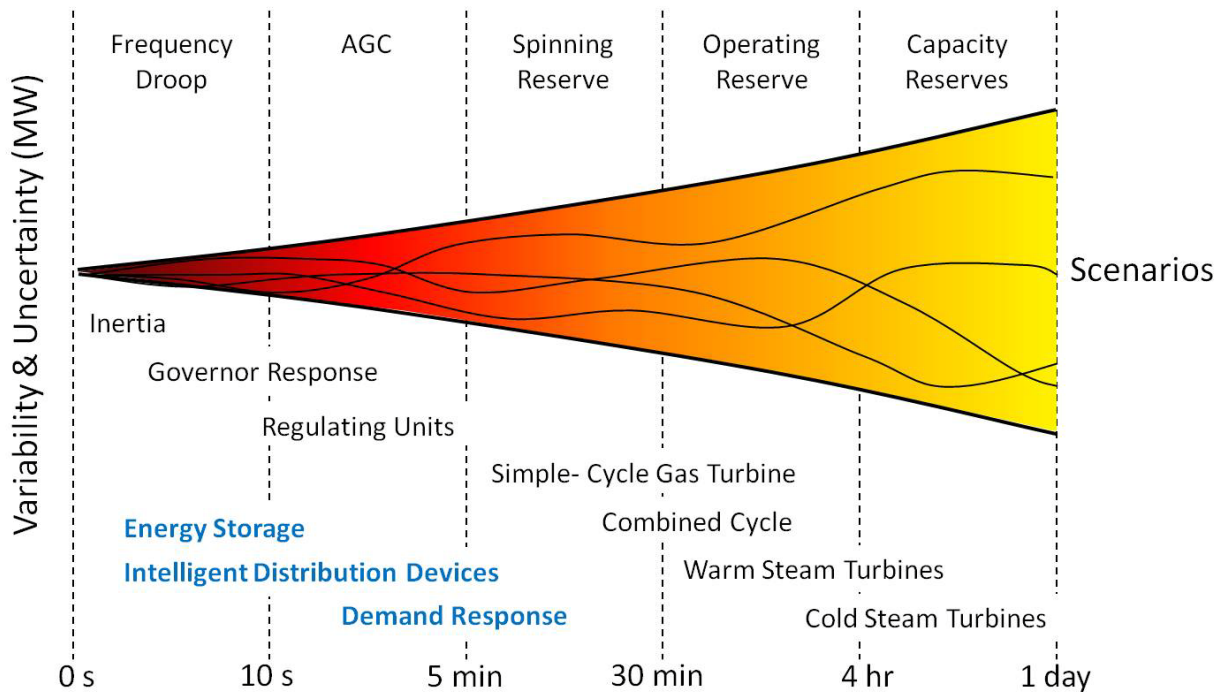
Variability & Uncertainty (MW)

Frequency Droop

AGC

Spinning Reserve

Operating Reserve

Capacity Reserves

Scenarios

Inertia

Governor Response

Regulating Units

Simple- Cycle Gas Turbine

Combined Cycle

Warm Steam Turbines

Cold Steam Turbines

Energy Storage

Intelligent Distribution Devices

Demand Response

0 s

10 s

5 min

30 min

4 hr

1 day